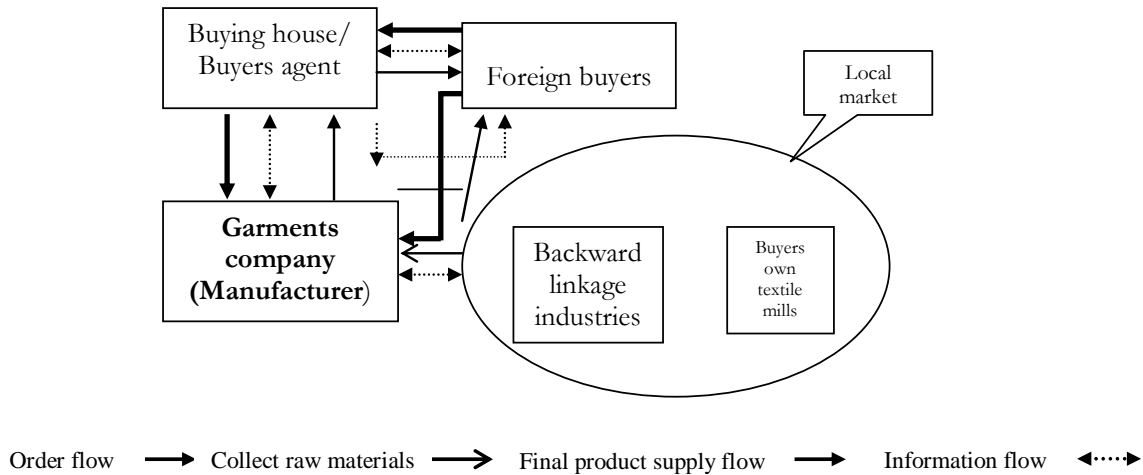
Buying house/ Buyers agent

Foreign buyers

Local market

Garments company (Manufacturer)

Backward linkage industries

Buyers own textile mills

Order flow Collect raw materials Final product supply flow Information flow